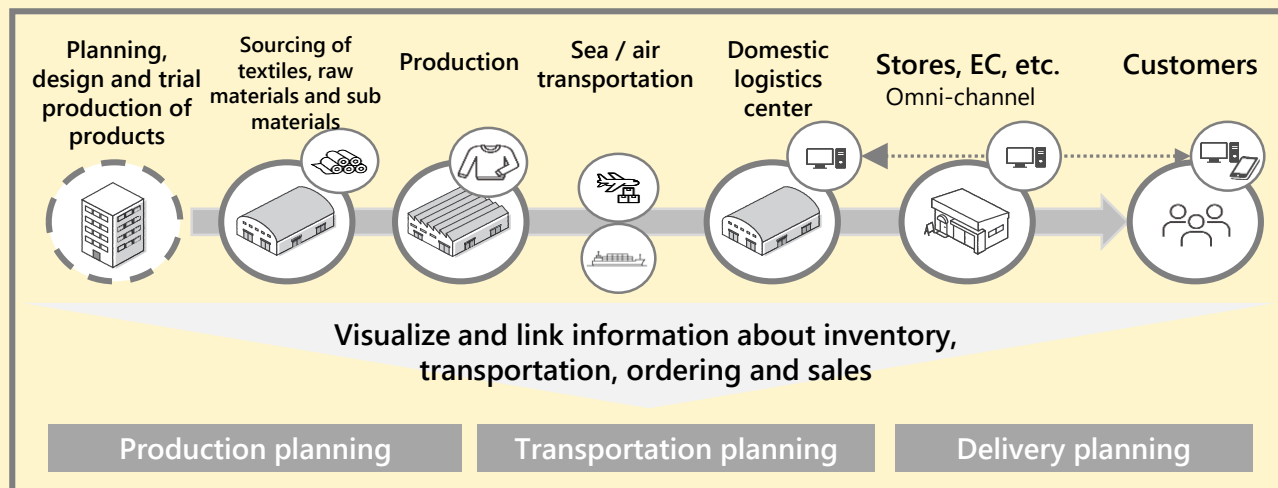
Planning, design and trial production of products

Sourcing of textiles, raw materials and sub materials

Production

Sea / air transportation

Domestic logistics center

Stores, EC, etc.
Omni-channel

Customers

Visualize and link information about inventory, transportation, ordering and sales

Production planning

Transportation planning

Delivery planning